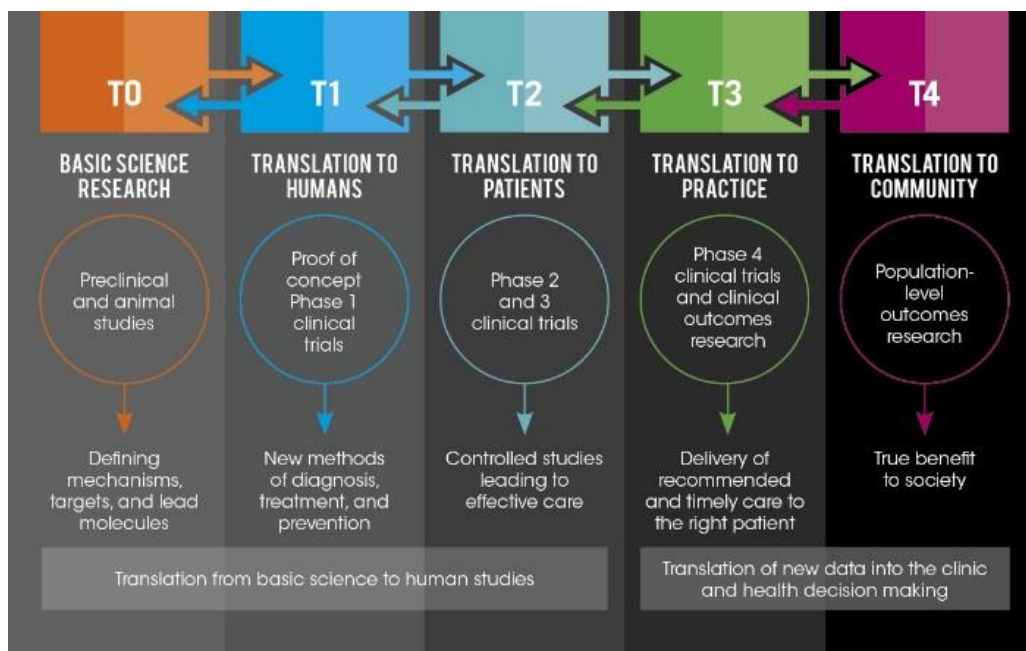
T0

BASIC SCIENCE RESEARCH

Preclinical and animal studies

Defining mechanisms, targets, and lead molecules

T1

TRANSLATION TO HUMANS

Proof of concept Phase 1 clinical trials

New methods of diagnosis, treatment, and prevention

T2

TRANSLATION TO PATIENTS

Phase 2 and 3 clinical trials

Controlled studies leading to effective care

T3

TRANSLATION TO PRACTICE

Phase 4 clinical trials and clinical outcomes research

Delivery of recommended and timely care to the right patient

T4

TRANSLATION TO COMMUNITY

Population-level outcomes research

True benefit to society

Translation from basic science to human studies

Translation of new data into the clinic and health decision making